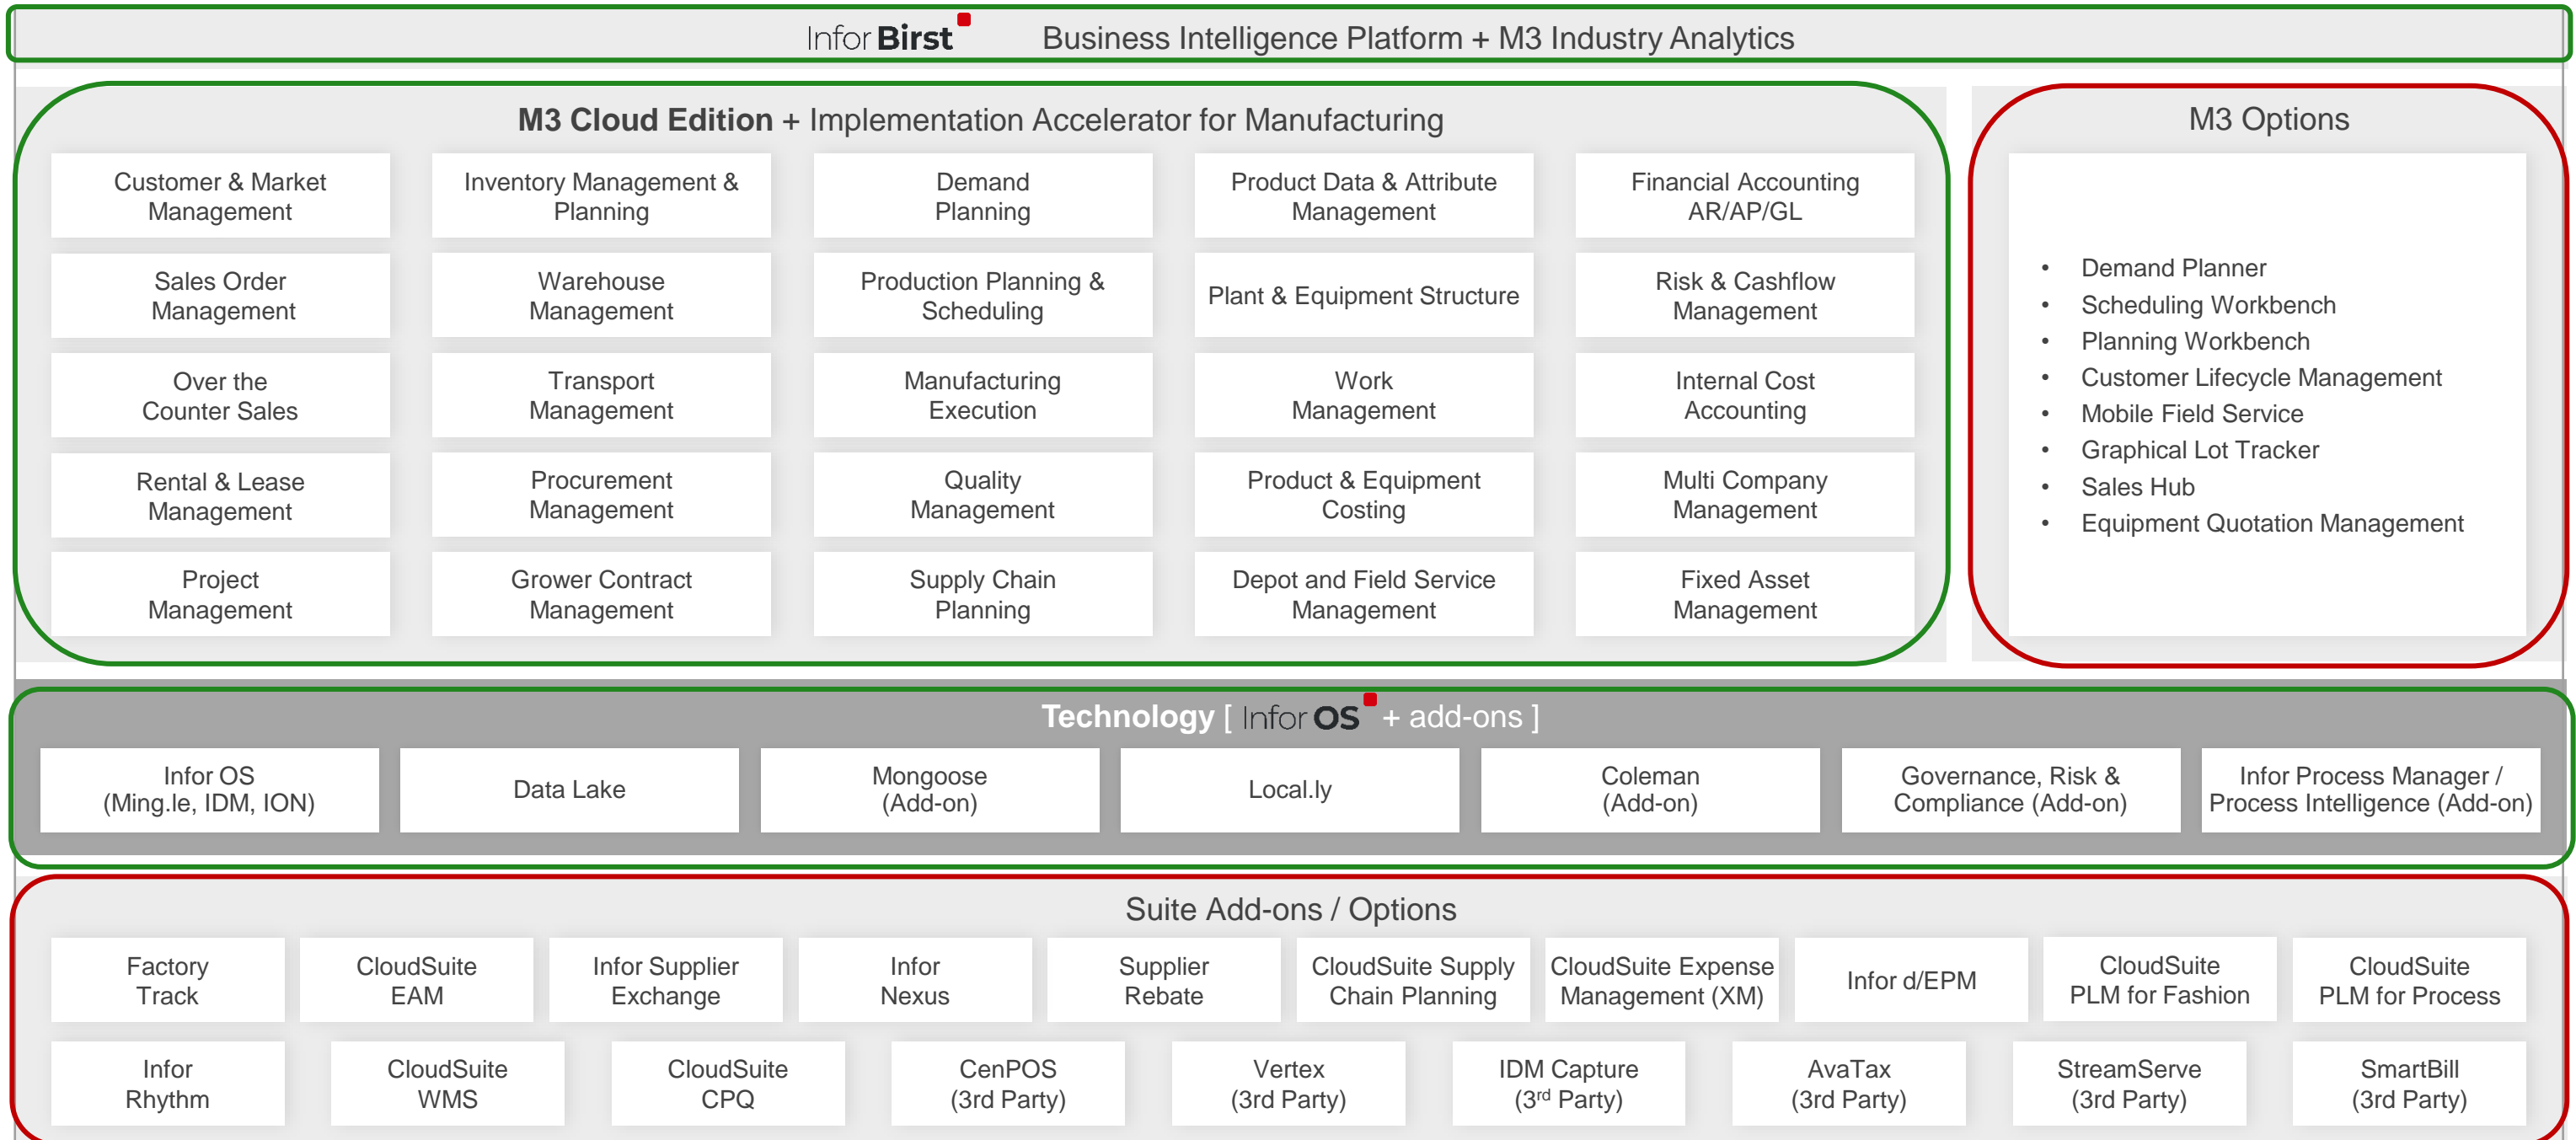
Infor Birst Business Intelligence Platform + M3 Industry Analytics

M3 Cloud Edition + Implementation Accelerator for Manufacturing

| | | | | |
|---|---|---|---|---|
| Customer & Market Management | Inventory Management & Planning | Demand Planning | Product Data & Attribute Management | Financial Accounting AR/AP/GL |
| Sales Order Management | Warehouse Management | Production Planning & Scheduling | Plant & Equipment Structure | Risk & Cashflow Management |
| Over the Counter Sales | Transport Management | Manufacturing Execution | Work Management | Internal Cost Accounting |
| Rental & Lease Management | Procurement Management | Quality Management | Product & Equipment Costing | Multi Company Management |
| Project Management | Grower Contract Management | Supply Chain Planning | Depot and Field Service Management | Fixed Asset Management |

M3 Options

- Demand Planner
- Scheduling Workbench
- Planning Workbench
- Customer Lifecycle Management
- Mobile Field Service
- Graphical Lot Tracker
- Sales Hub
- Equipment Quotation Management

Technology [ Infor OS + add-ons ]

| | | | | | | |
|---|---|---|---|---|---|---|
| Infor OS (Ming.le, IDM, ION) | Data Lake | Mongoose (Add-on) | Local.ly | Coleman (Add-on) | Governance, Risk & Compliance (Add-on) | Infor Process Manager / Process Intelligence (Add-on) |

Suite Add-ons / Options

| | | | | | | | | | |
|---|---|---|---|---|---|---|---|---|---|
| Factory Track | CloudSuite EAM | Infor Supplier Exchange | Infor Nexus | Supplier Rebate | CloudSuite Supply Chain Planning | CloudSuite Expense Management (XM) | Infor d/EPM | CloudSuite PLM for Fashion | CloudSuite PLM for Process |
| Infor Rhythm | CloudSuite WMS | CloudSuite CPQ | CenPOS (3rd Party) | Vertex (3rd Party) | IDM Capture (3$^{rd}$ Party) | AvaTax (3rd Party) | StreamServe (3rd Party) | SmartBill (3rd Party) | |